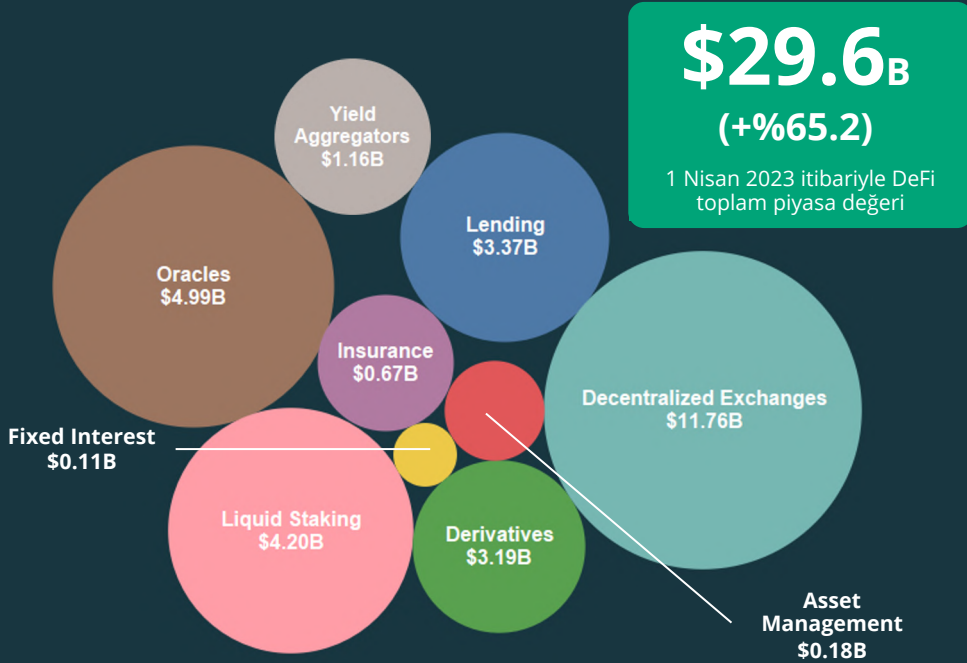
$29.6B
(+%65.2)
1 Nisan 2023 itibariyle DeFi toplam piyasa değeri

Yield Aggregators
$1.16B

Lending
$3.37B

Oracles
$4.99B

Insurance
$0.67B

Decentralized Exchanges
$11.76B

Fixed Interest
$0.11B

Liquid Staking
$4.20B

Derivatives
$3.19B

Asset Management
$0.18B